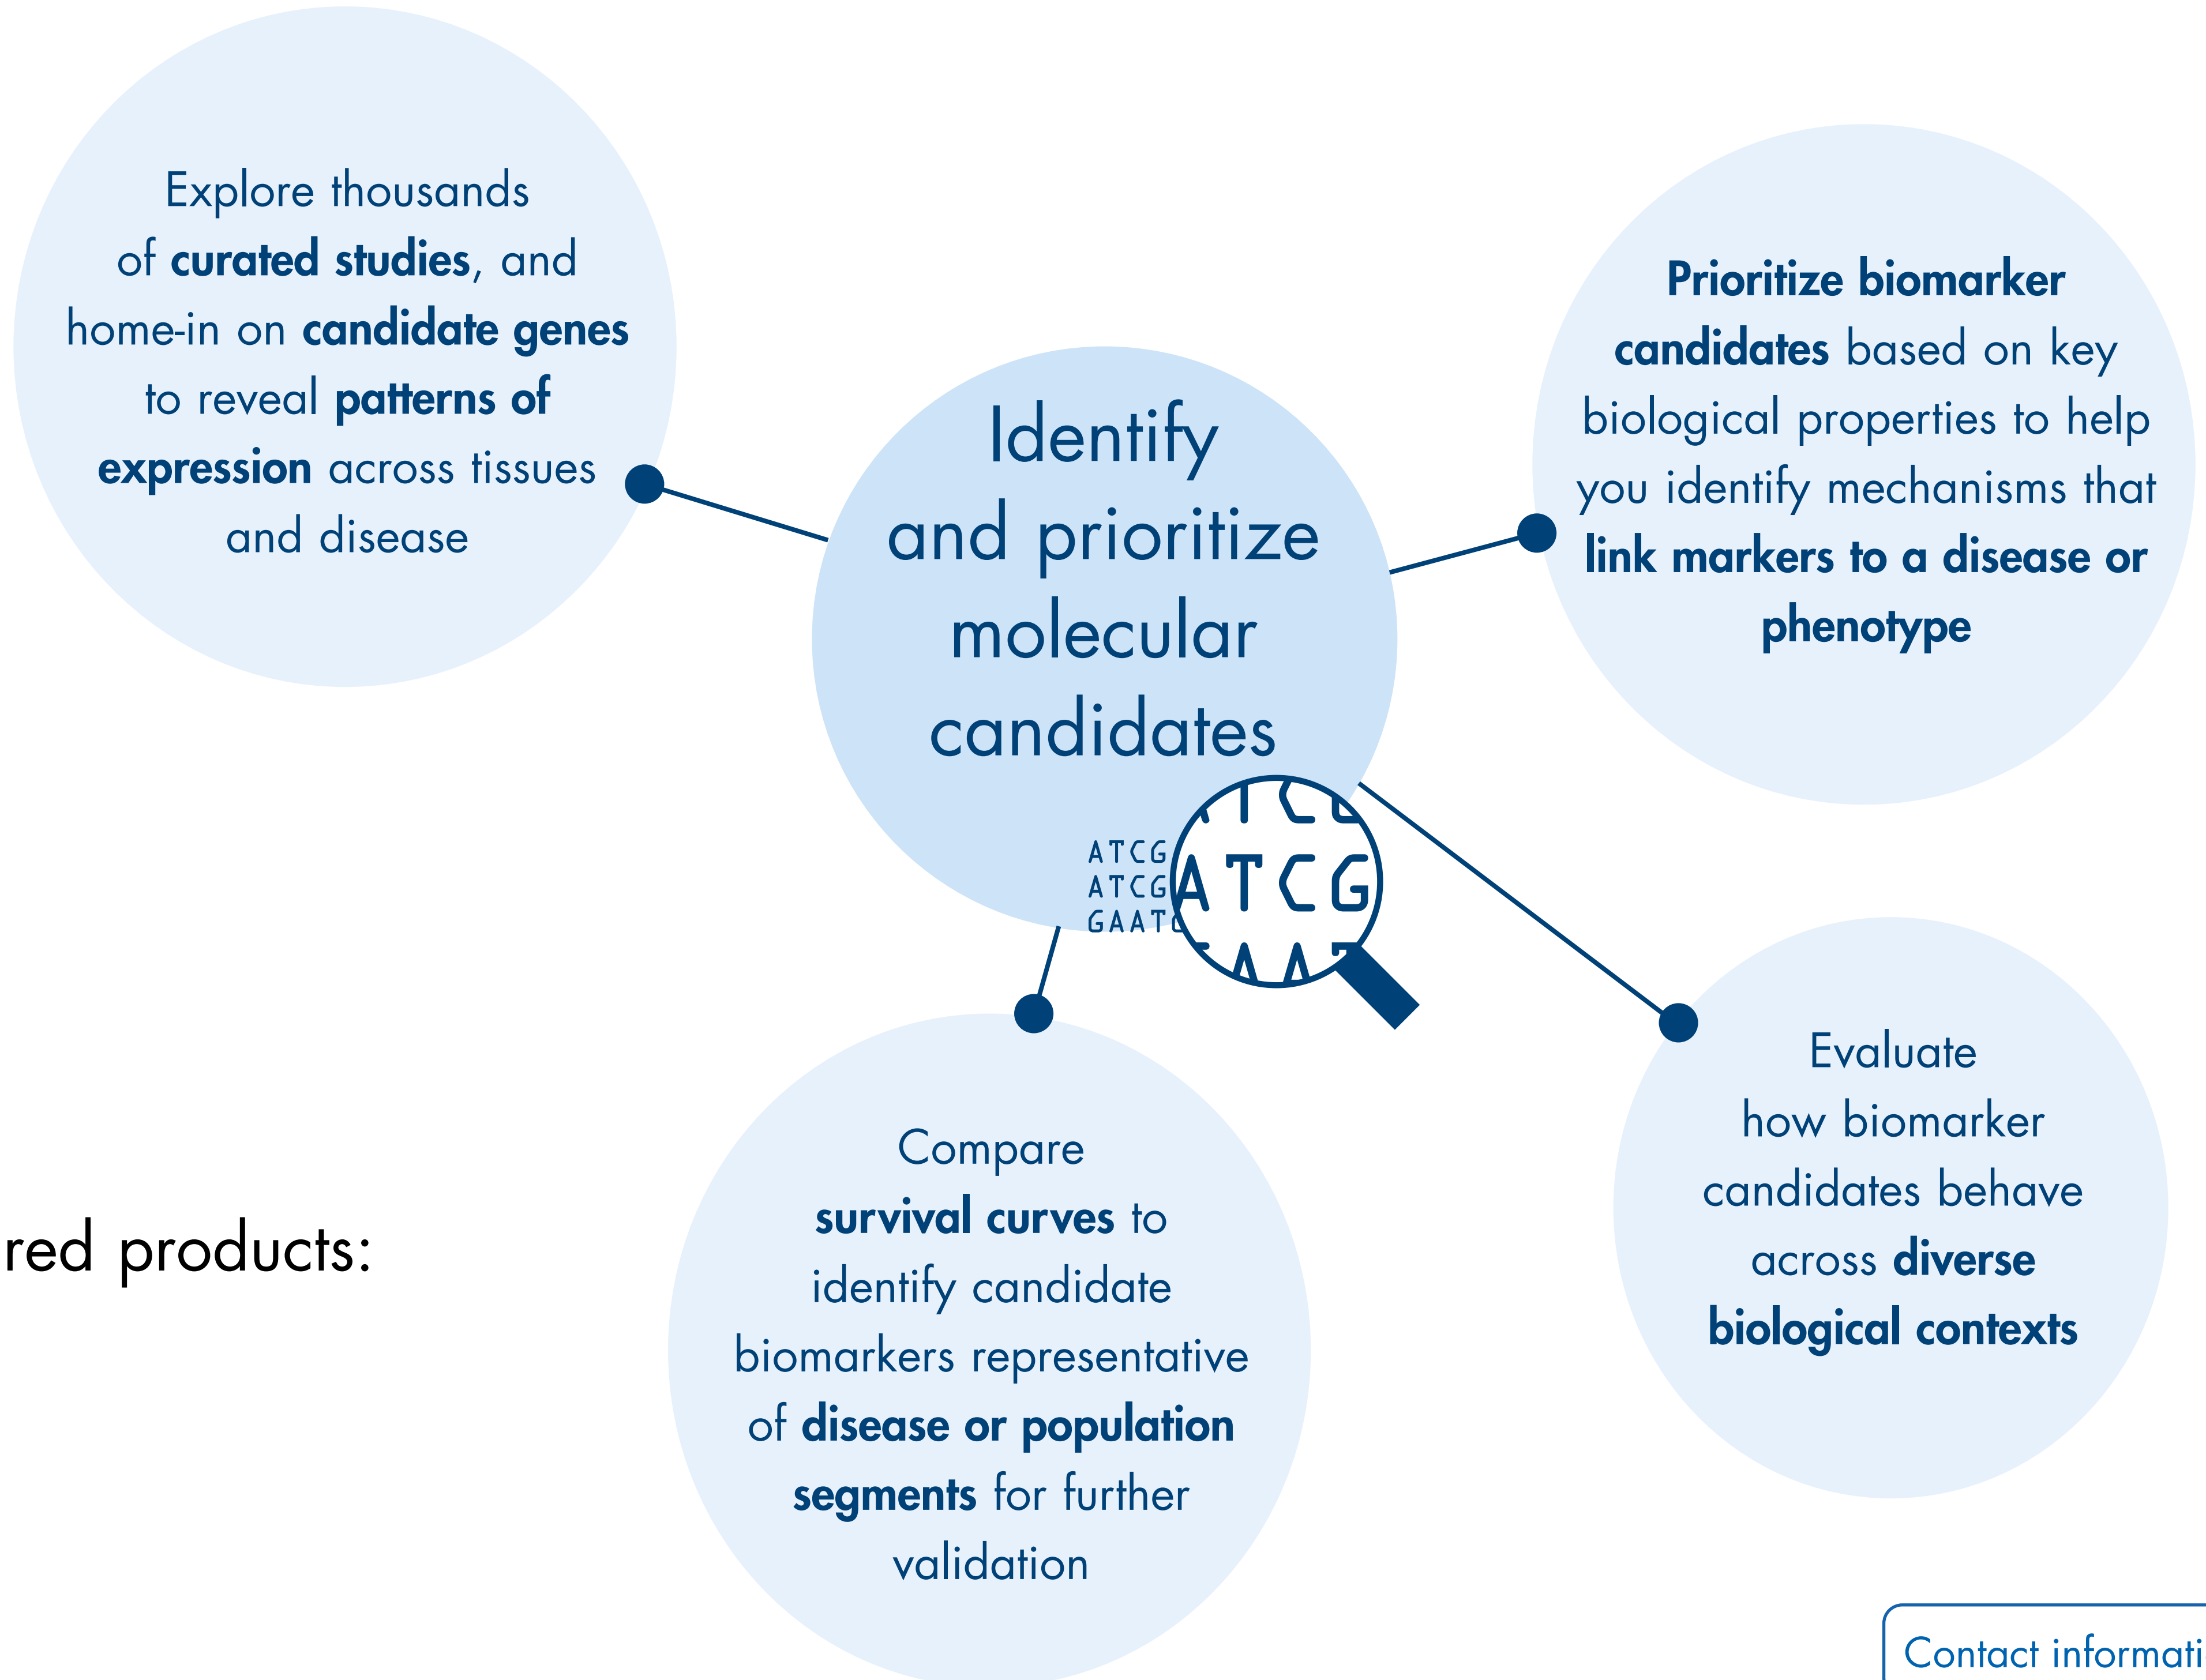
Explore thousands of curated studies, and home-in on candidate genes to reveal patterns of expression across tissues and disease

Identify and prioritize molecular candidates

Prioritize biomarker candidates based on key biological properties to help you identify mechanisms that link markers to a disease or phenotype

ATCG
ATCG
GAATC
ATCG

Compare survival curves to identify candidate biomarkers representative of disease or population segments for further validation

Evaluate how biomarker candidates behave across diverse biological contexts

red products:

Contact informati